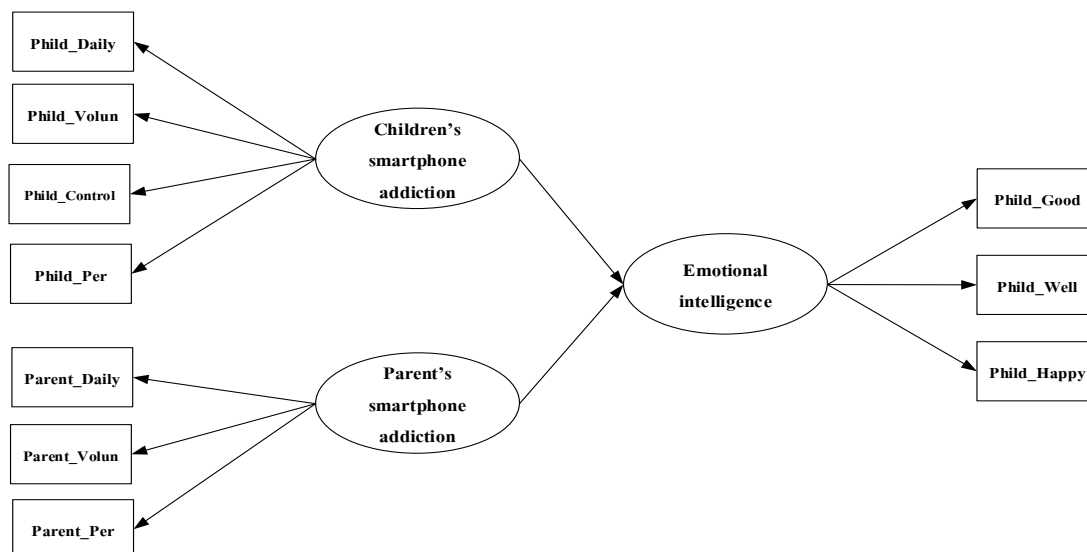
Phild_Daily

Phild_Volun

Phild_Control

Phild_Per

Children's smartphone addiction

Parent_Daily

Parent_Volun

Parent_Per

Parent's smartphone addiction

Emotional intelligence

Phild_Good

Phild_Well

Phild_Happy